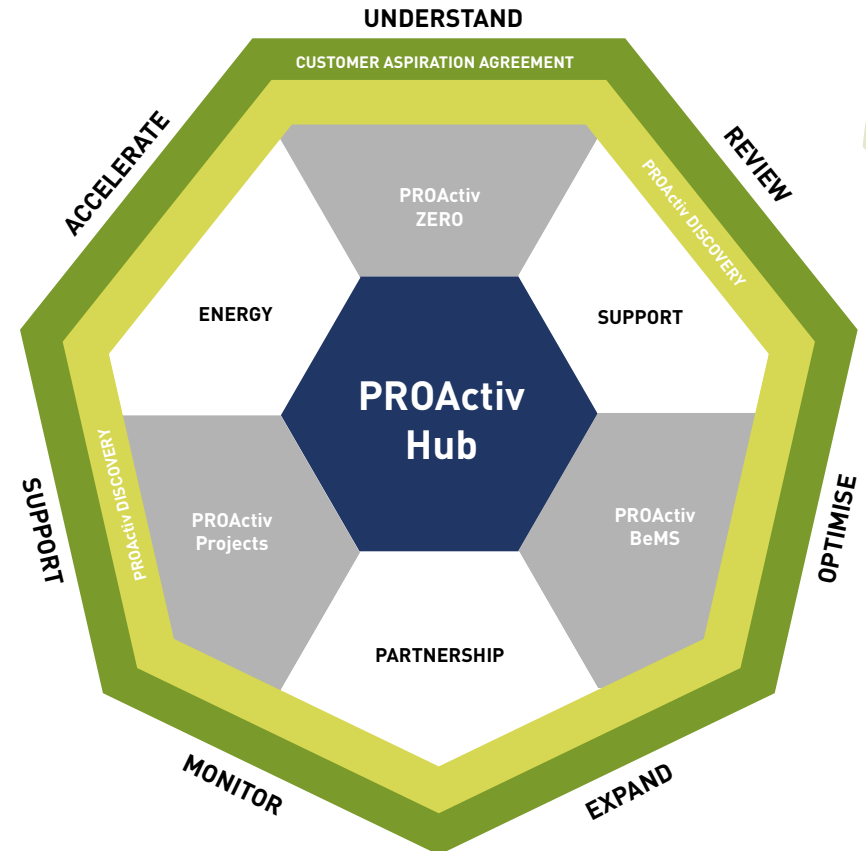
UNDERSTAND

CUSTOMER ASPIRATION AGREEMENT

REVIEW

PROActiv DISCOVERY

OPTIMISE

EXPAND

MONITOR

SUPPORT

ACCELERATE

PROActiv DISCOVERY

PROActiv ZERO

SUPPORT

PROActiv BeMS

PARTNERSHIP

PROActiv Projects

ENERGY

PROActiv Hub